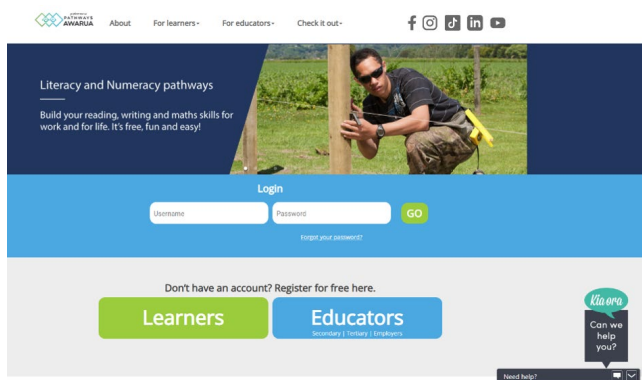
PATHWAYS AWARUA About For learners For educators Check it out

Literacy and Numeracy pathways

Build your reading, writing and maths skills for work and for life. It's free, fun and easy!

Login

Username Password GO

Forgot your password?

Don't have an account? Register for free here.

Learners

Educators
Secondary | Tertiary | Employers

Kia ora

Can we help you?

Need help?